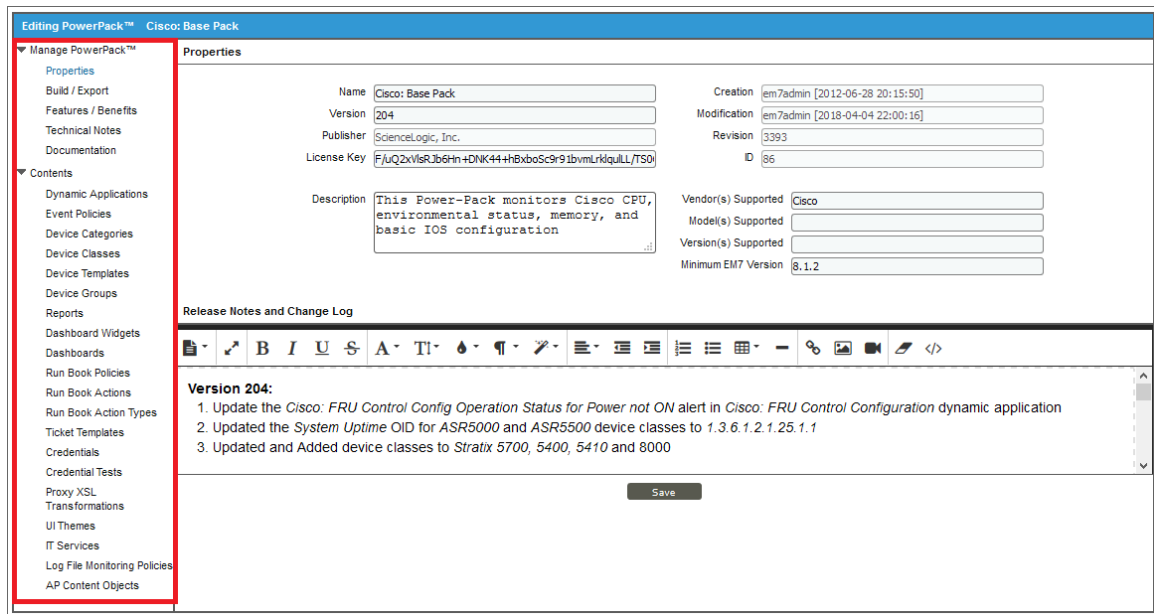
Editing PowerPack™ Cisco: Base Pack

Manage PowerPack™
Properties
Build / Export
Features / Benefits
Technical Notes
Documentation
Contents
Dynamic Applications
Event Policies
Device Categories
Device Classes
Device Templates
Device Groups
Reports
Dashboard Widgets
Dashboards
Run Book Policies
Run Book Actions
Run Book Action Types
Ticket Templates
Credentials
Credential Tests
Proxy XSL Transformations
UI Themes
IT Services
Log File Monitoring Policies
AP Content Objects

Properties

Name Cisco: Base Pack
Version 204
Publisher ScienceLogic, Inc.
License Key F/uQ2xVlsRJb6Hn+DNK44+hBxboSc9r91bvmLrklqulLL/TS0

Creation em7admin [2012-06-28 20:15:50]
Modification em7admin [2018-04-04 22:00:16]
Revision 3393
ID 86

Description This Power-Pack monitors Cisco CPU, environmental status, memory, and basic IOS configuration

Vendor(s) Supported Cisco
Model(s) Supported
Version(s) Supported
Minimum EM7 Version 8.1.2

Release Notes and Change Log

B I U S A T

Version 204:
1. Update the Cisco: FRU Control Config Operation Status for Power not ON alert in Cisco: FRU Control Configuration dynamic application
2. Updated the System Uptime OID for ASR5000 and ASR5500 device classes to 1.3.6.1.2.1.25.1.1
3. Updated and Added device classes to Stratix 5700, 5400, 5410 and 8000

Save